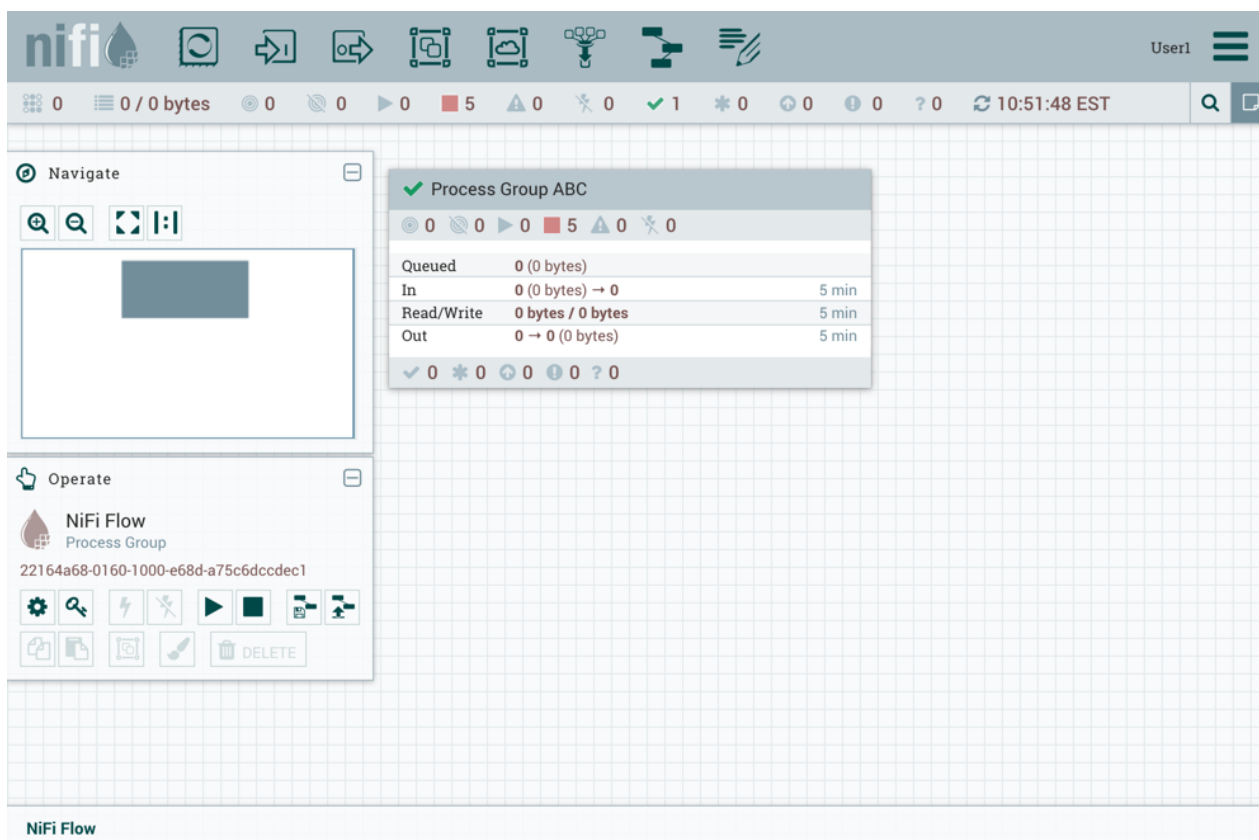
nifi

User1

0 0 / 0 bytes 0 0 0 5 0 0 1 0 0 0 ? 0 10:51:48 EST

Navigate

Process Group ABC

0 0 0 5 0 0

| | | |
|---|---|---|
| Queued | 0 (0 bytes) | |
| In | 0 (0 bytes) → 0 | 5 min |
| Read/Write | 0 bytes / 0 bytes | 5 min |
| Out | 0 → 0 (0 bytes) | 5 min |

0 0 0 0 ? 0

Operate

NiFi Flow
Process Group
22164a68-0160-1000-e68d-a75c6dccdec1

DELETE

NiFi Flow